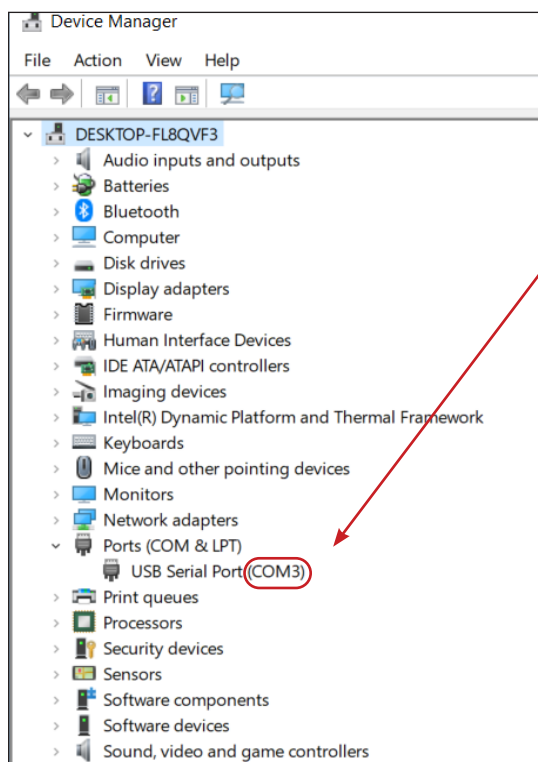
Device Manager

File Action View Help

DESKTOP-FL8QVF3
Audio inputs and outputs
Batteries
Bluetooth
Computer
Disk drives
Display adapters
Firmware
Human Interface Devices
IDE ATA/ATAPI controllers
Imaging devices
Intel(R) Dynamic Platform and Thermal Framework
Keyboards
Mice and other pointing devices
Monitors
Network adapters
Ports (COM & LPT)
USB Serial Port (COM3)
Print queues
Processors
Security devices
Sensors
Software components
Software devices
Sound, video and game controllers